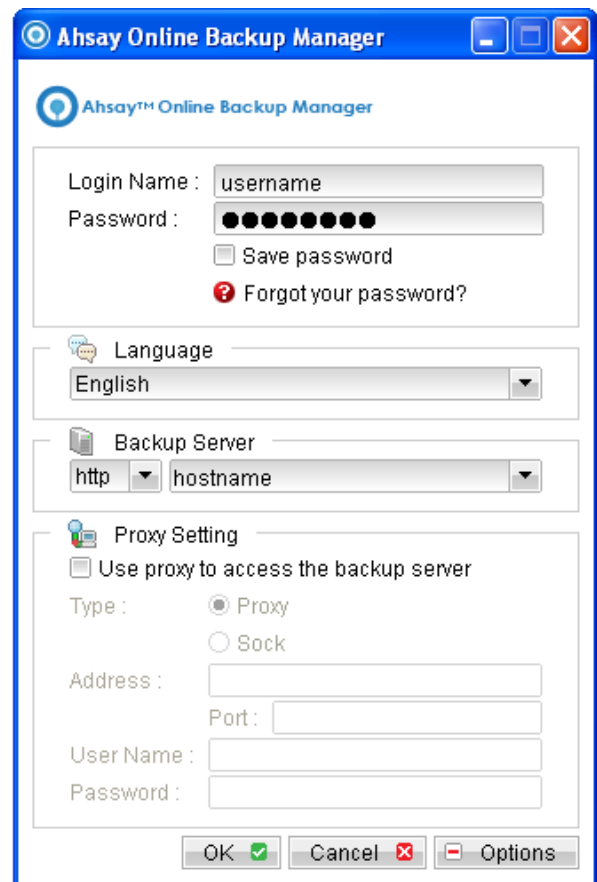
Ahsay Online Backup Manager

Ahsay™ Online Backup Manager

Login Name : username
Password : ●●●●●●●●●
Save password
Forgot your password?

Language
English

Backup Server
http hostname

Proxy Setting
Use proxy to access the backup server
Type : Proxy
Sock
Address :
Port :
User Name :
Password :

OK Cancel Options